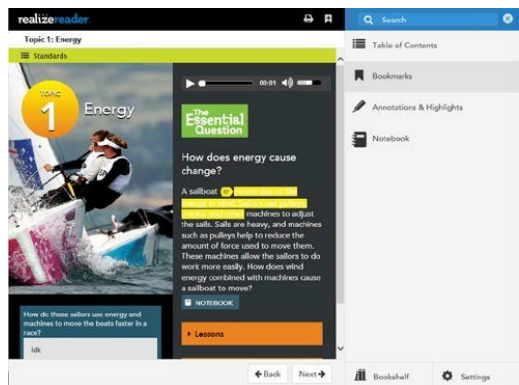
realizereader

Topic 1: Energy

Standards

TOPIC 1 Energy

00:01

The Essential Question

How does energy cause change?

A sailboat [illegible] moves due to the energy in wind. Sailors use pulleys, winches, and other machines to adjust the sails. Sails are heavy, and machines such as pulleys help to reduce the amount of force used to move them. These machines allow the sailors to do work more easily. How does wind energy combined with machines cause a sailboat to move?

NOTEBOOK

Lessons

How do these sailors use energy and machines to move the boats faster in a race?

Idk

Back

Next

Search

Table of Contents

Bookmarks

Annotations & Highlights

Notebook

Bookshelf

Settings